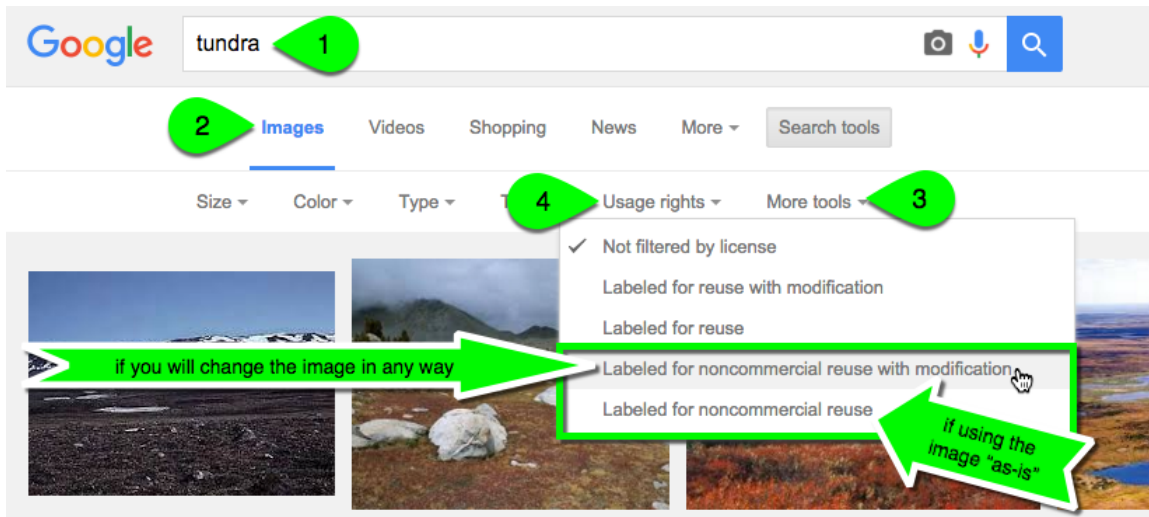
Google

tundra

1

2 Images Videos Shopping News More Search tools

Size Color Type T 4 Usage rights More tools 3

✓ Not filtered by license

Labeled for reuse with modification

Labeled for reuse

if you will change the image in any way

Labeled for noncommercial reuse with modification

Labeled for noncommercial reuse

if using the image "as-is"